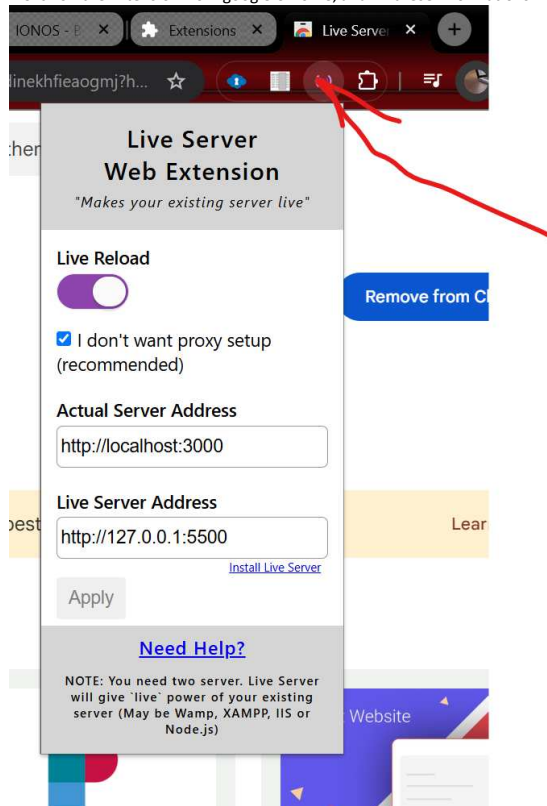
IONOS - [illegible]
Extensions
Live Server
dinekhfieaogmj?h...

Live Server Web Extension
"Makes your existing server live"

Live Reload

I don't want proxy setup (recommended)

Actual Server Address
http://localhost:3000

Live Server Address
http://127.0.0.1:5500
Install Live Server

Apply

Need Help?

NOTE: You need two server. Live Server will give `live` power of your existing server (May be Wamp, XAMPP, IIS or Node.js)

Remove from Ch
Lear
Website